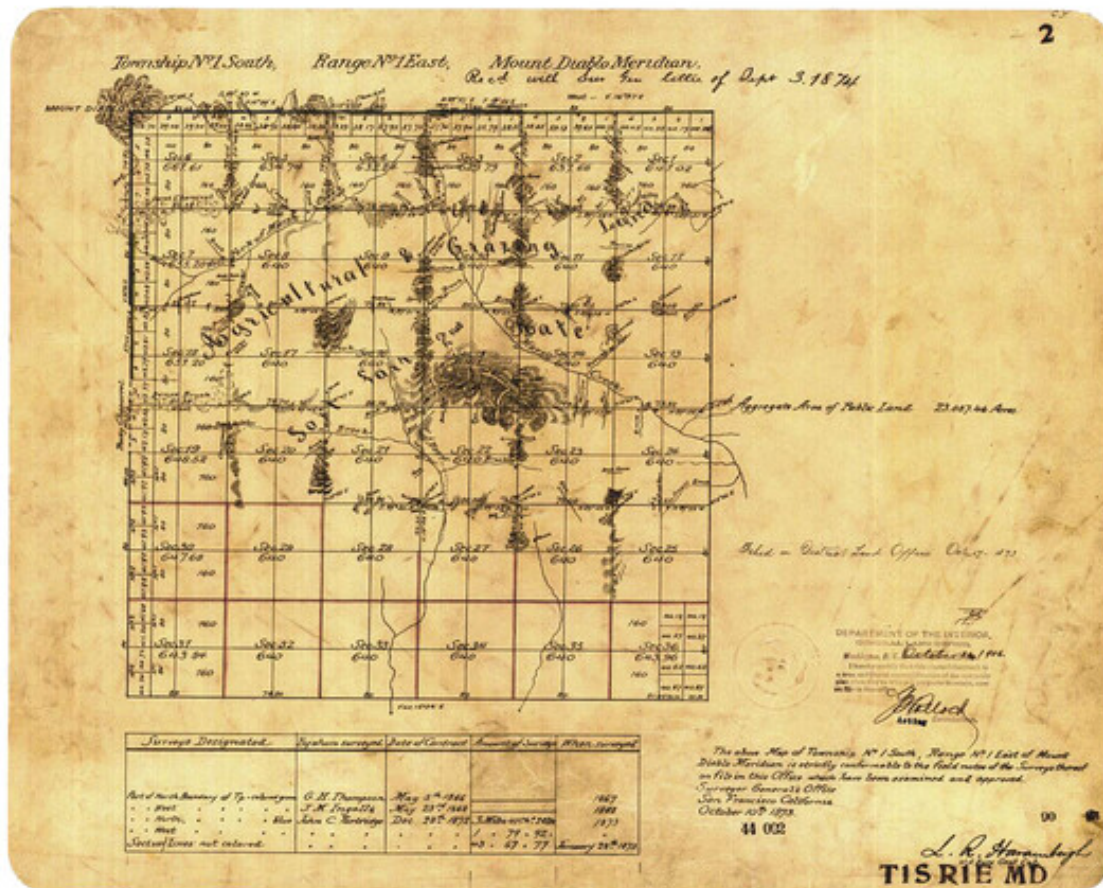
2

Township Nº 1 South, Range Nº 1 East, Mount Diablo Meridian.

Rec'd with Sur Gen letter of Sept 3.1874

MOUNT DIABLO

Sec 6 Sec 5 Sec 4 Sec 3 Sec 2 Sec 1

Sec 7 Sec 8 Sec 9 Sec 10 Sec 11 Sec 12

Sec 18 Sec 17 Sec 16 Sec 15 Sec 14 Sec 13

Sec 19 Sec 20 Sec 21 Sec 22 Sec 23 Sec 24

Sec 30 Sec 29 Sec 28 Sec 27 Sec 26 Sec 25

Sec 31 Sec 32 Sec 33 Sec 34 Sec 35 Sec 36

640

Agricultural & Grazing Land

Soil Sandy and Gravel

Aggregate Area of Public Land 23,087.46 Acres

Filed in District Land Office Oct 5 1874

DEPARTMENT OF THE INTERIOR,
Washington, D.C. October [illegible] 1904.
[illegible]
Acting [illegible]

| Surveys Designated | By whom surveyed | Date of Contract | Amount of Survey | When surveyed |
|---|---|---|---|---|
| Part of North Boundary of Tp. subdivisions | G. H. Thompson | May 5th 1866 | | 1867 |
| West | J. M. Ingalls | May 23rd 1868 | | 1868 |
| North | John C. Partridge | Dec 29th 1872 | | 1873 |
| West | | | 1 . 79 . 92 | |
| Section lines not colored | | | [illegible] . 67 . 77 | January 29th 1873 |

The above Map of Township Nº 1 South, Range Nº 1 East of Mount Diablo Meridian is strictly conformable to the field notes of the Surveys thereof on file in this Office which have been examined and approved.
Surveyor General's Office
San Francisco California
October 10th 1873.

L. R. Hardenbergh
U.S. Surveyor General

44 002

90

T1S R1E MD